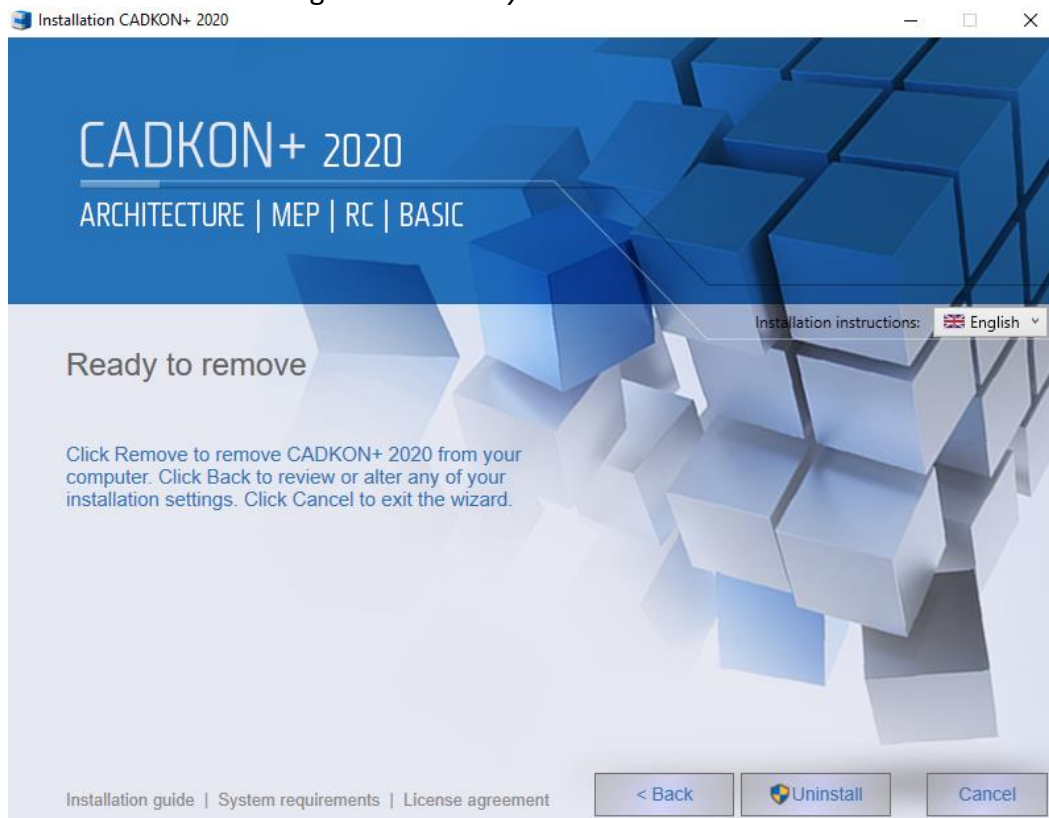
Installation CADKON+ 2020

CADKON+ 2020

ARCHITECTURE | MEP | RC | BASIC

Installation instructions: English

Ready to remove

Click Remove to remove CADKON+ 2020 from your computer. Click Back to review or alter any of your installation settings. Click Cancel to exit the wizard.

Installation guide | System requirements | License agreement

< Back

Uninstall

Cancel